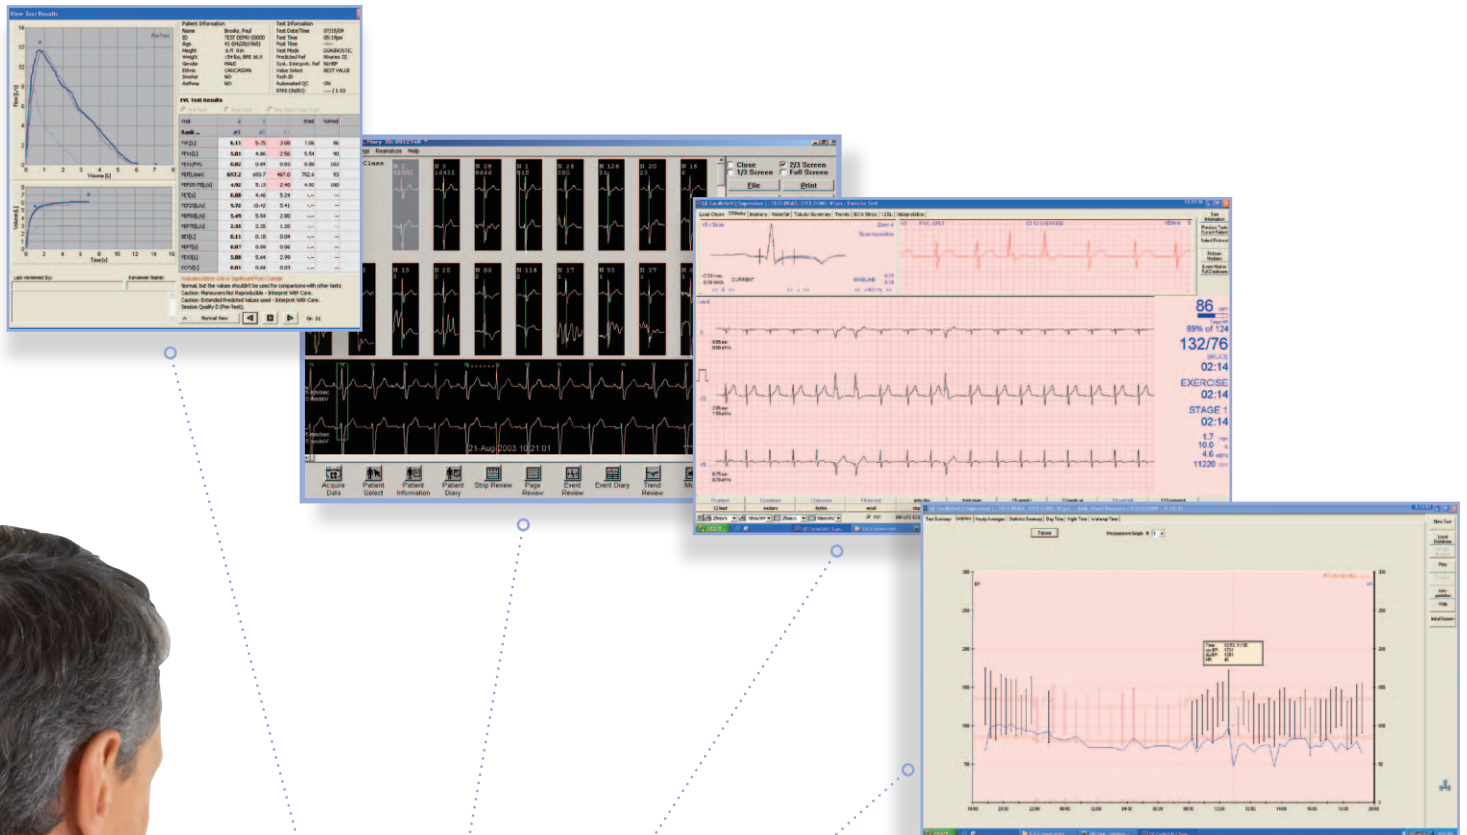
View Test Results

Patient Information
Name Brooks, Paul
ID TEST DEMO 00000
Age 41

Test Information

FVC Test Results

Close
1/3 Screen
2/3 Screen
Full Screen
File
Print

21-Aug-2003 10:21:01

Acquire Data
Patient Select
Patient Information
Patient Diary
Strip Review
Page Review
Event Review
Event Diary
Trend Review

86
89% of 124
132/76
BRUCE
02:14
EXERCISE
02:14
STAGE 1
02:14
1.7
10.0
4.6
11220

Tabular